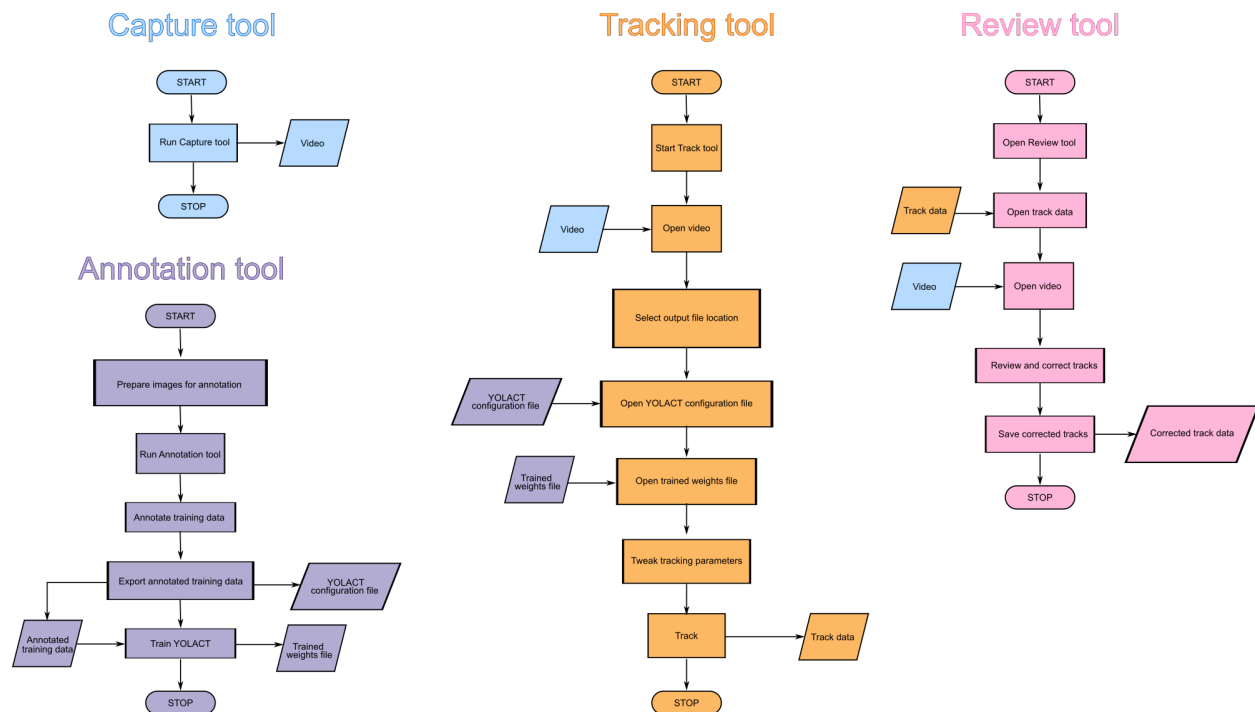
Capture tool

START

Run Capture tool

Video

STOP

Annotation tool

START

Prepare images for annotation

Run Annotation tool

Annotate training data

Export annotated training data

YOLACT configuration file

Annotated training data

Train YOLACT

Trained weights file

STOP

Tracking tool

START

Start Track tool

Video

Open video

Select output file location

YOLACT configuration file

Open YOLACT configuration file

Trained weights file

Open trained weights file

Tweak tracking parameters

Track

Track data

STOP

Review tool

START

Open Review tool

Track data

Open track data

Video

Open video

Review and correct tracks

Save corrected tracks

Corrected track data

STOP